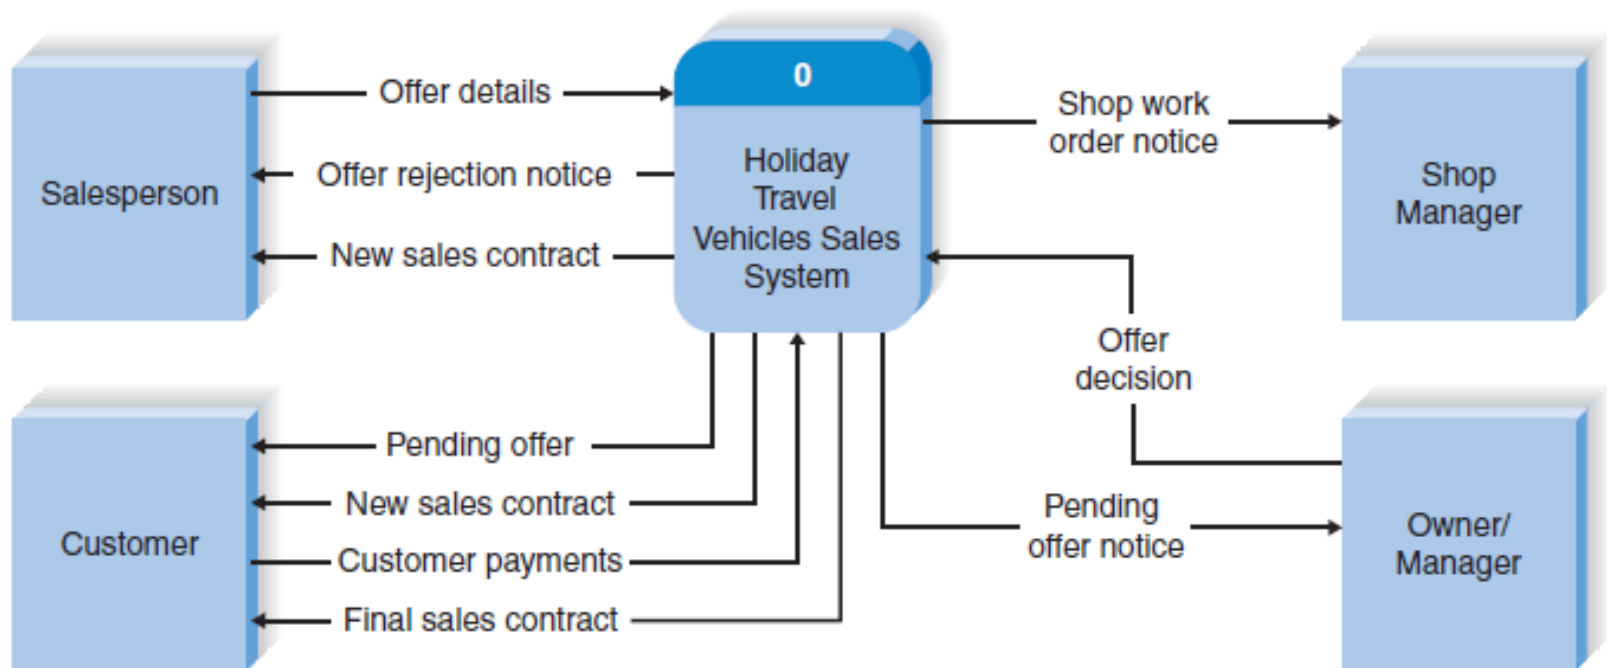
Salesperson

Offer details

Offer rejection notice

New sales contract

0

Holiday Travel Vehicles Sales System

Shop work order notice

Shop Manager

Offer decision

Customer

Pending offer

New sales contract

Customer payments

Final sales contract

Pending offer notice

Owner/ Manager